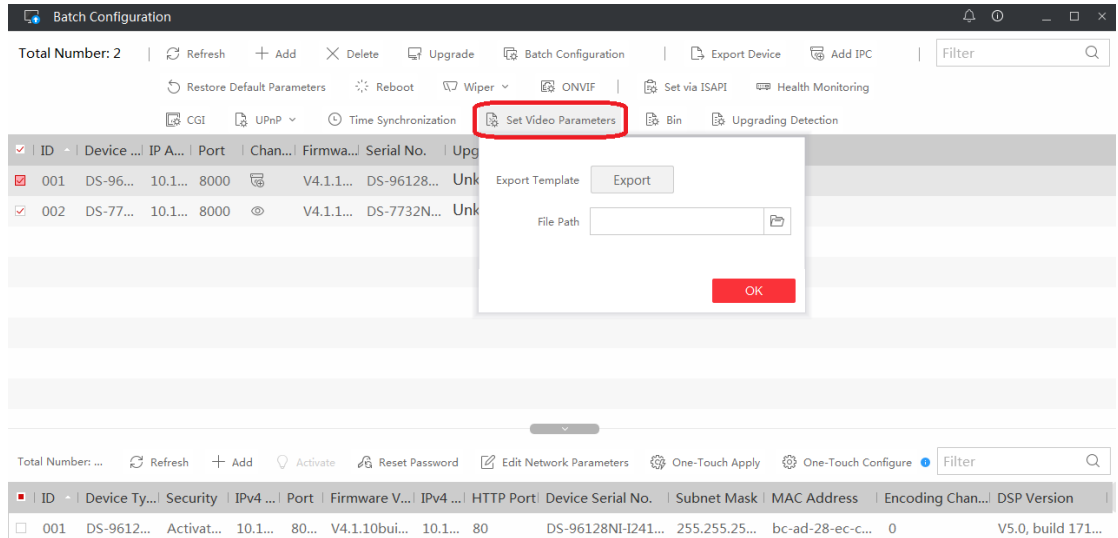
Batch Configuration

Total Number: 2 | Refresh + Add × Delete Upgrade Batch Configuration | Export Device Add IPC | Filter

Restore Default Parameters Reboot Wiper ONVIF | Set via ISAPI Health Monitoring

CGI UPnP Time Synchronization Set Video Parameters Bin Upgrading Detection

| ID | Device ... | IP A... | Port | Chan... | Firmwa... | Serial No. | Upg |
|---|---|---|---|---|---|---|---|
| 001 | DS-96... | 10.1... | 8000 | | V4.1.1... | DS-96128... | Unk |
| 002 | DS-77... | 10.1... | 8000 | | V4.1.1... | DS-7732N... | Unk |

Export Template Export

File Path

OK

Total Number: ... Refresh + Add Activate Reset Password Edit Network Parameters One-Touch Apply One-Touch Configure Filter

| ID | Device Ty... | Security | IPv4 ... | Port | Firmware V... | IPv4 ... | HTTP Port | Device Serial No. | Subnet Mask | MAC Address | Encoding Chan... | DSP Version |
|---|---|---|---|---|---|---|---|---|---|---|---|---|
| 001 | DS-9612... | Activat... | 10.1... | 80... | V4.1.10bui... | 10.1... | 80 | DS-96128NI-I241... | 255.255.25... | bc-ad-28-ec-c... | 0 | V5.0, build 171... |